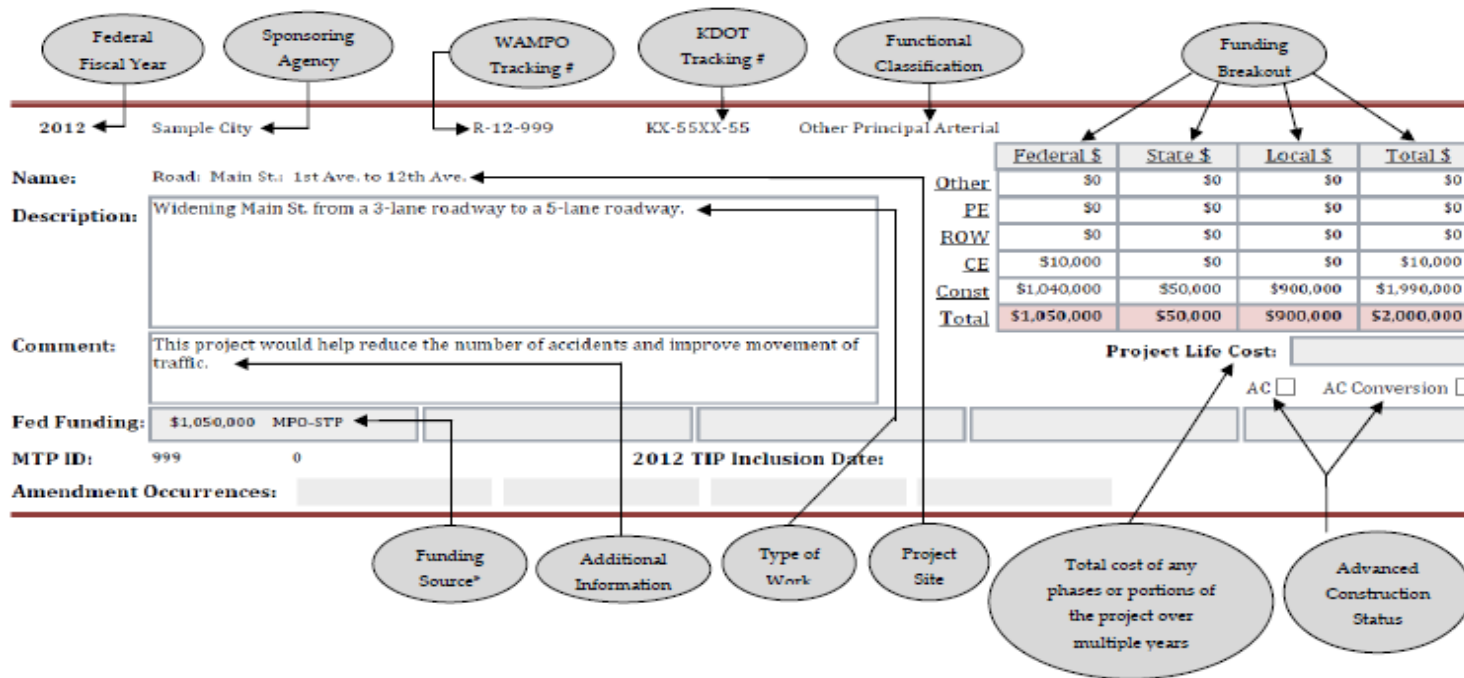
Federal Fiscal Year

Sponsoring Agency

WAMPO Tracking #

KDOT Tracking #

Functional Classification

Funding Breakout

2012 Sample City R-12-999 KX-55XX-55 Other Principal Arterial

Name: Road: Main St.: 1st Ave. to 12th Ave.

Description: Widening Main St. from a 3-lane roadway to a 5-lane roadway.

Comment: This project would help reduce the number of accidents and improve movement of traffic.

| | Federal $ | State $ | Local $ | Total $ |
|---|---|---|---|---|
| Other | $0 | $0 | $0 | $0 |
| PE | $0 | $0 | $0 | $0 |
| ROW | $0 | $0 | $0 | $0 |
| CE | $10,000 | $0 | $0 | $10,000 |
| Const | $1,040,000 | $50,000 | $900,000 | $1,990,000 |
| Total | $1,050,000 | $50,000 | $900,000 | $2,000,000 |

Project Life Cost:

AC AC Conversion

Fed Funding: $1,050,000 MPO-STP

MTP ID: 999 0

2012 TIP Inclusion Date:

Amendment Occurrences:

Funding Source*

Additional Information

Type of Work

Project Site

Total cost of any phases or portions of the project over multiple years

Advanced Construction Status